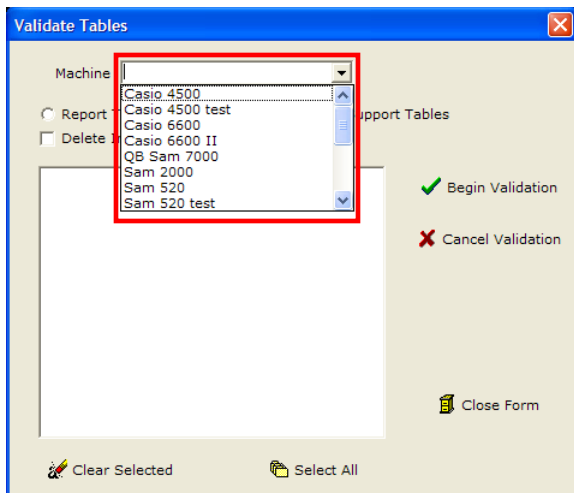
Validate Tables

Machine

Casio 4500
Casio 4500 test
Casio 6600
Casio 6600 II
QB Sam 7000
Sam 2000
Sam 520
Sam 520 test

Report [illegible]

upport Tables

Delete I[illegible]

Begin Validation

Cancel Validation

Close Form

Clear Selected

Select All